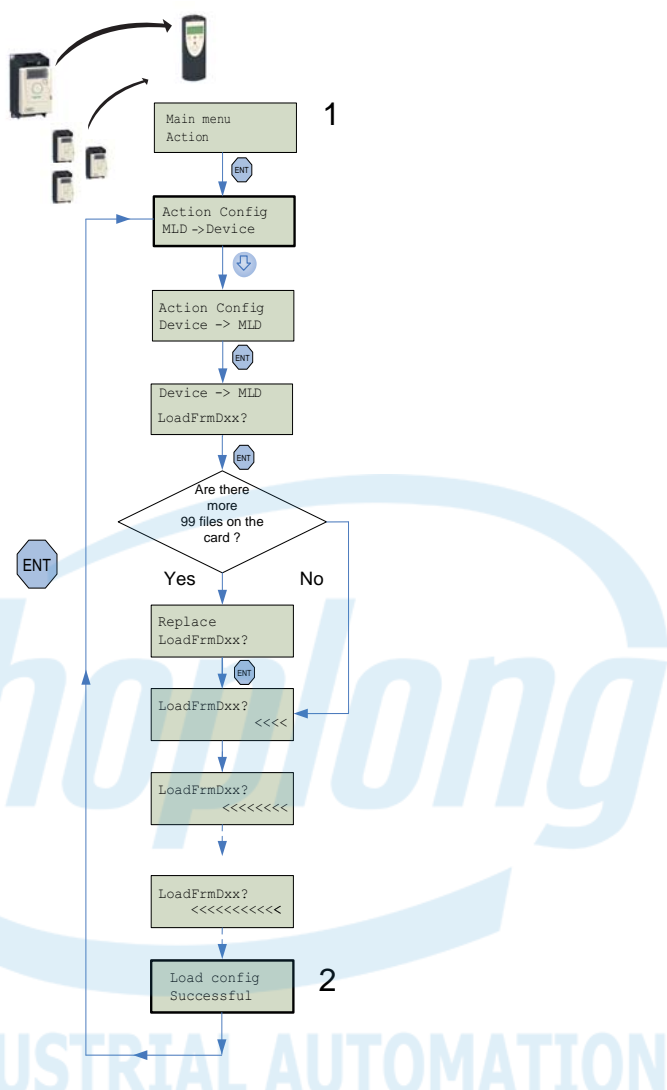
Main menu
Action

1

ENT

Action Config
MLD ->Device

Action Config
Device -> MLD

ENT

Device -> MLD
LoadFrmDxx?

ENT

Are there more 99 files on the card ?

ENT

Yes

No

Replace
LoadFrmDxx?

ENT

LoadFrmDxx?
<<<<

LoadFrmDxx?
<<<<<<<<

LoadFrmDxx?
<<<<<<<<<<<

Load config
Successful

2

hoplong
USTRIAL AUTOMATION